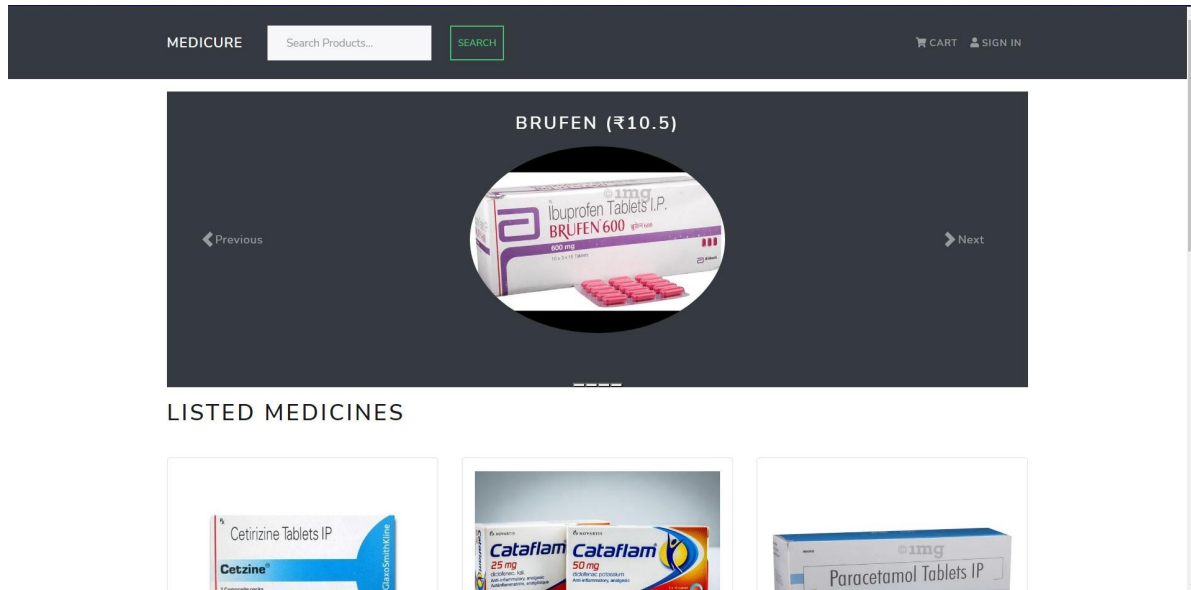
MEDICURE Search Products... SEARCH CART SIGN IN

BRUFEN (₹10.5)

Ibuprofen Tablets I.P.
BRUFEN 600
600 mg

Previous

Next

LISTED MEDICINES

Cetirizine Tablets IP
Cetzine
GlaxoSmithKline

Cataflam
25 mg
Cataflam
50 mg

Paracetamol Tablets IP